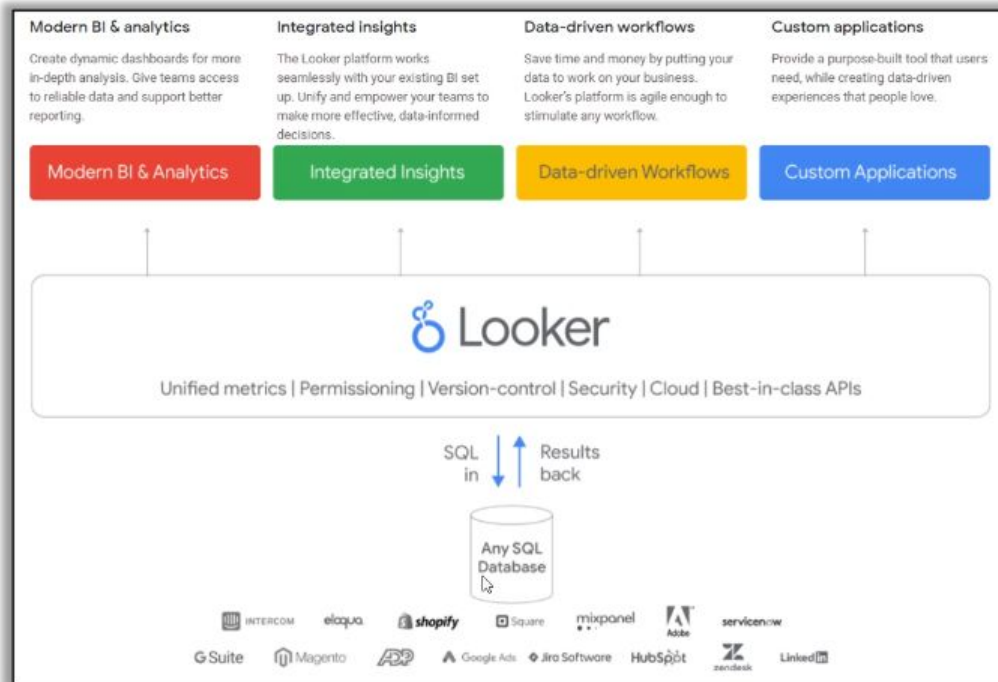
Modern BI & analytics

Create dynamic dashboards for more in-depth analysis. Give teams access to reliable data and support better reporting.

Integrated insights

The Looker platform works seamlessly with your existing BI set up. Unify and empower your teams to make more effective, data-informed decisions.

Data-driven workflows

Save time and money by putting your data to work on your business. Looker's platform is agile enough to stimulate any workflow.

Custom applications

Provide a purpose-built tool that users need, while creating data-driven experiences that people love.

Modern BI & Analytics

Integrated Insights

Data-driven Workflows

Custom Applications

Looker

Unified metrics | Permissioning | Version-control | Security | Cloud | Best-in-class APIs

SQL in

Results back

Any SQL Database

INTERCOM eloqua shopify Square mixpanel Adobe servicenow

G Suite Magento ADP Google Ads Jira Software HubSpot zendesk LinkedIn